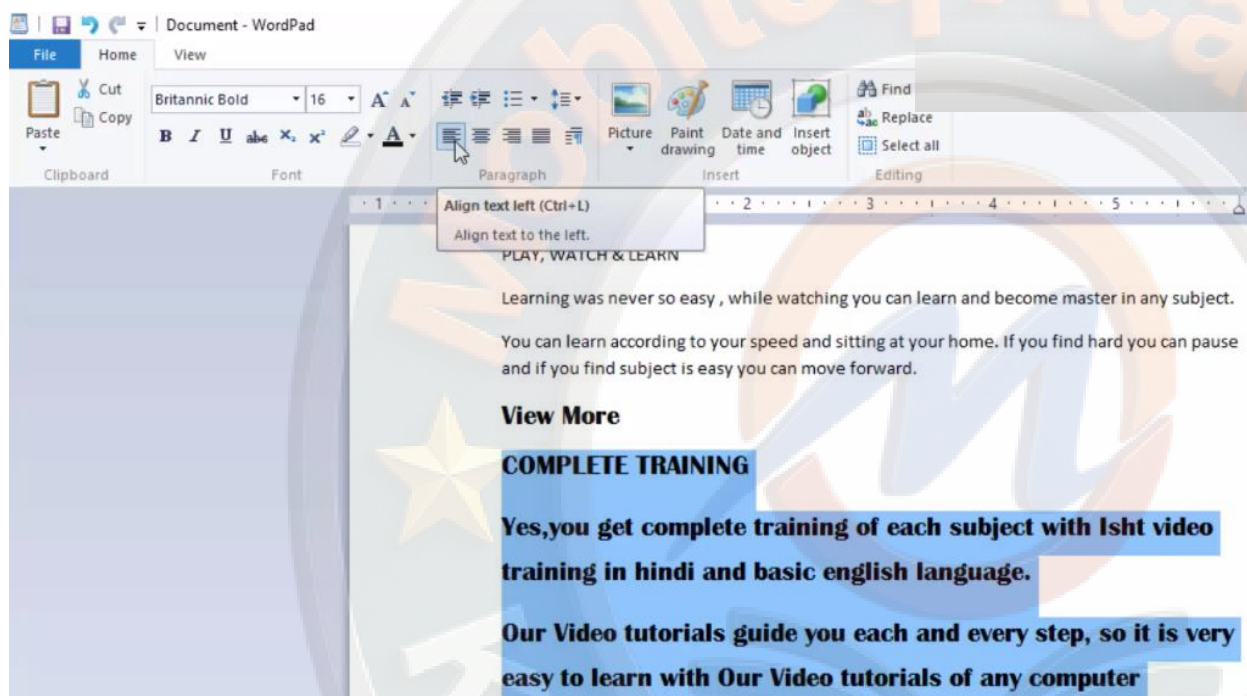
Document - WordPad

File Home View

Paste Cut Copy Clipboard

Britannic Bold 16 Font

Paragraph

Picture Paint drawing Date and time Insert object Insert

Find Replace Select all Editing

Align text left (Ctrl+L)
Align text to the left.

PLAY, WATCH & LEARN

Learning was never so easy , while watching you can learn and become master in any subject.

You can learn according to your speed and sitting at your home. If you find hard you can pause and if you find subject is easy you can move forward.

View More

COMPLETE TRAINING

Yes,you get complete training of each subject with Isht video training in hindi and basic english language.

Our Video tutorials guide you each and every step, so it is very easy to learn with Our Video tutorials of any computer